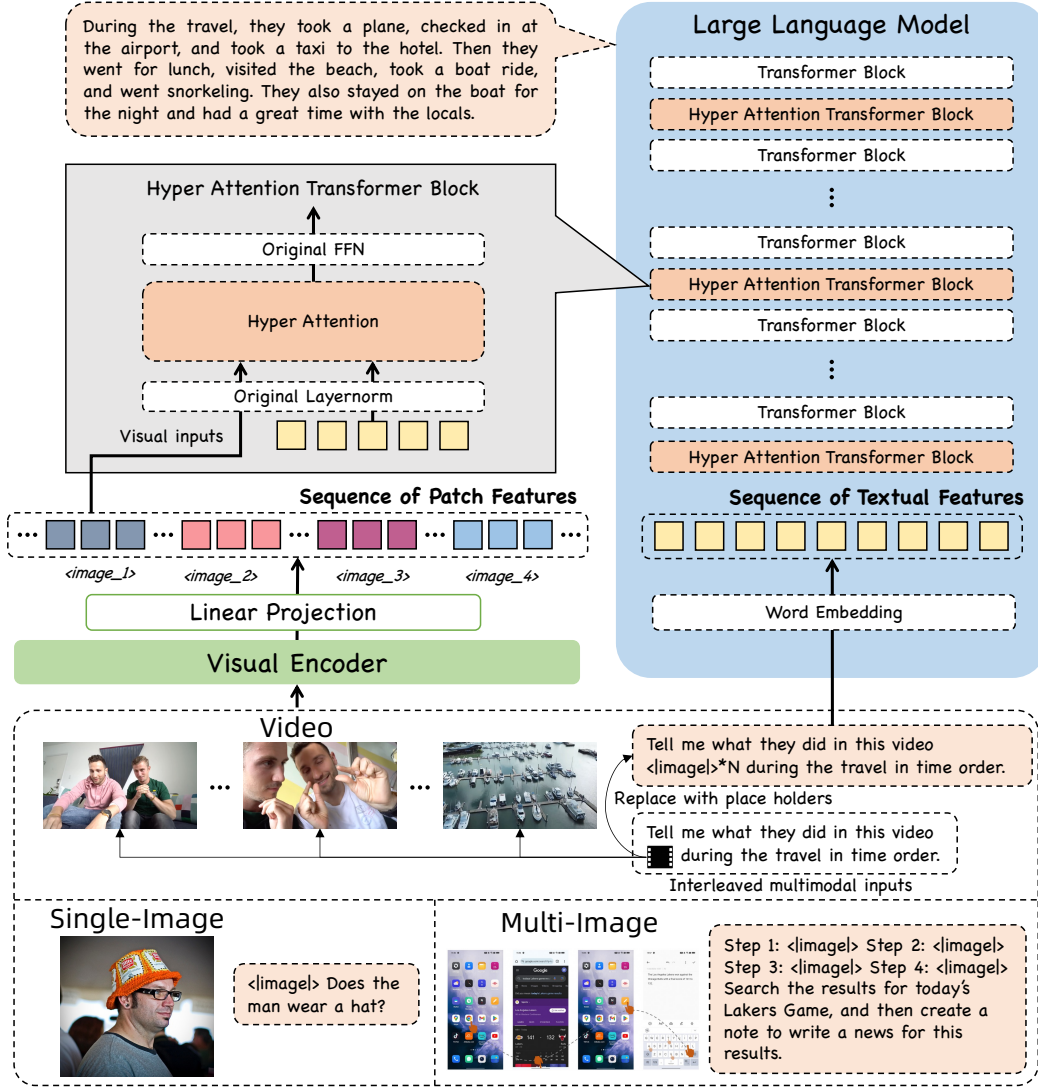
During the travel, they took a plane, checked in at the airport, and took a taxi to the hotel. Then they went for lunch, visited the beach, took a boat ride, and went snorkeling. They also stayed on the boat for the night and had a great time with the locals.

Large Language Model

Transformer Block

Hyper Attention Transformer Block

Transformer Block

⋮

Transformer Block

Hyper Attention Transformer Block

Transformer Block

⋮

Transformer Block

Hyper Attention Transformer Block

Hyper Attention Transformer Block

Original FFN

Hyper Attention

Original Layernorm

Visual inputs

Sequence of Patch Features

<image_1> <image_2> <image_3> <image_4>

Linear Projection

Visual Encoder

Sequence of Textual Features

Word Embedding

Video

Tell me what they did in this video <|image|>*N during the travel in time order.

Replace with place holders

Tell me what they did in this video during the travel in time order.

Interleaved multimodal inputs

Single-Image

<|image|> Does the man wear a hat?

Multi-Image

Step 1: <|image|> Step 2: <|image|> Step 3: <|image|> Step 4: <|image|> Search the results for today's Lakers Game, and then create a note to write a news for this results.